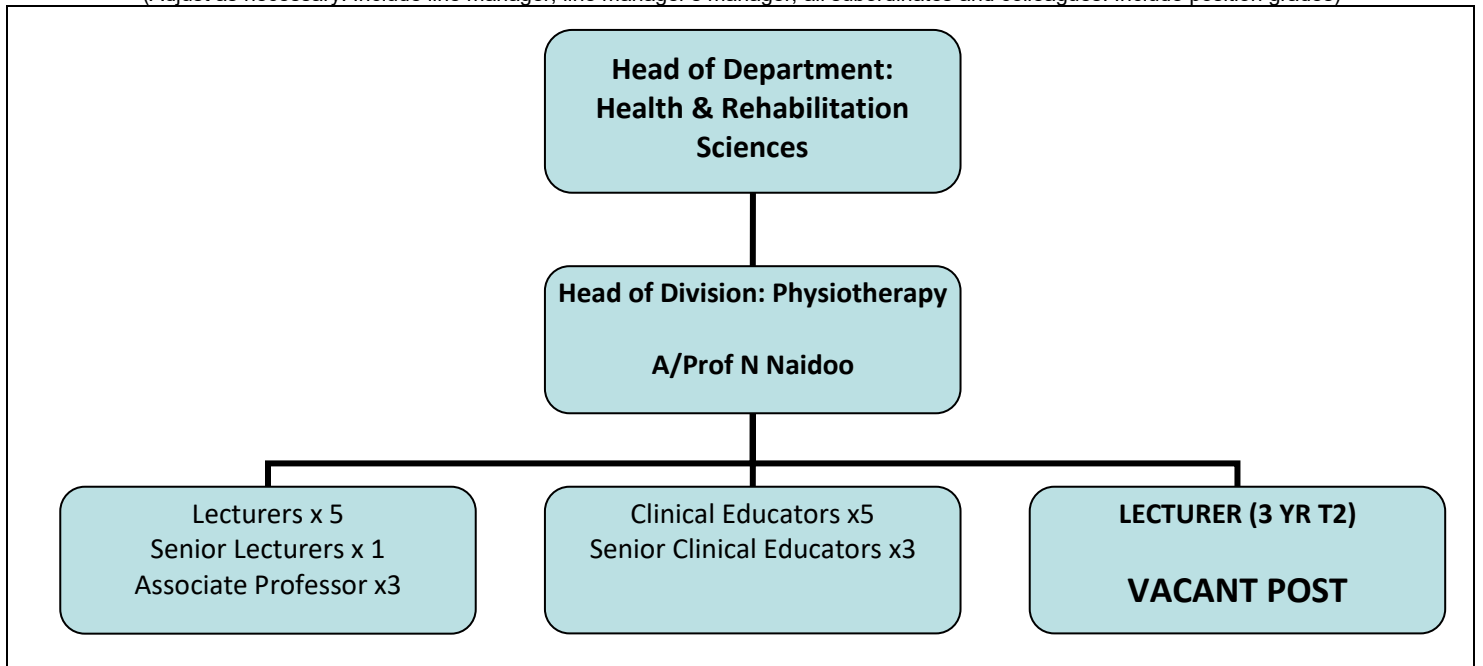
(Adjust as necessary. Include line manager, line manager's manager, all subordinates and colleagues. Include position grades)

Head of Department: Health & Rehabilitation Sciences

Head of Division: Physiotherapy

A/Prof N Naidoo

Lecturers x 5
Senior Lecturers x 1
Associate Professor x3

Clinical Educators x5
Senior Clinical Educators x3

LECTURER (3 YR T2)

VACANT POST